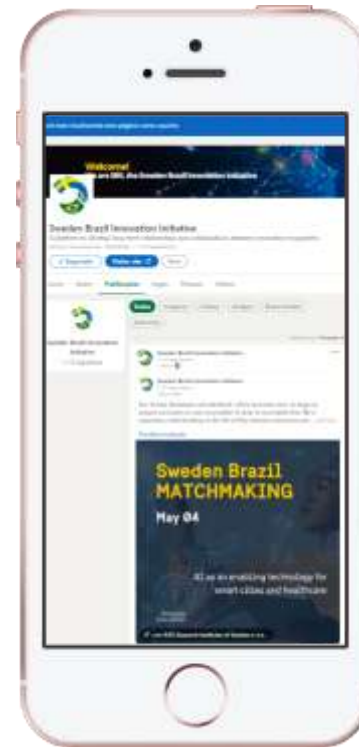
Welcome!
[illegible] SBII, the Sweden Brazil Innovation Initiative

Sweden Brazil Innovation Initiative

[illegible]

Publicações

Sweden Brazil Innovation Initiative

Sweden Brazil Innovation Initiative

Sweden Brazil Innovation Initiative

Sweden Brazil MATCHMAKING

May 04

AI as an enabling technology for smart cities and healthcare